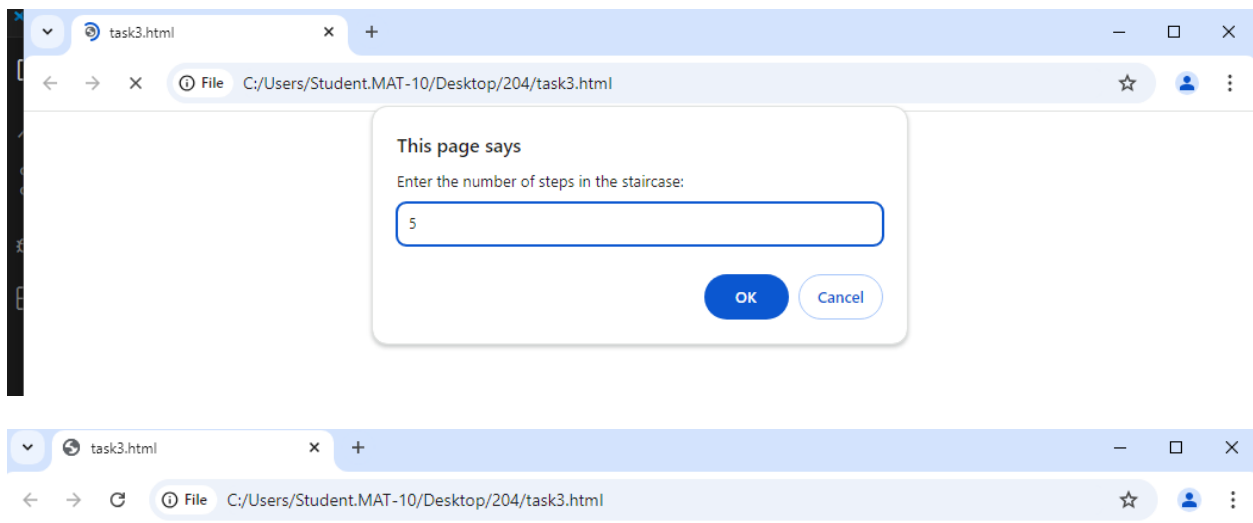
task3.html

File C:/Users/Student.MAT-10/Desktop/204/task3.html

This page says

Enter the number of steps in the staircase:

5

OK Cancel

task3.html

File C:/Users/Student.MAT-10/Desktop/204/task3.html